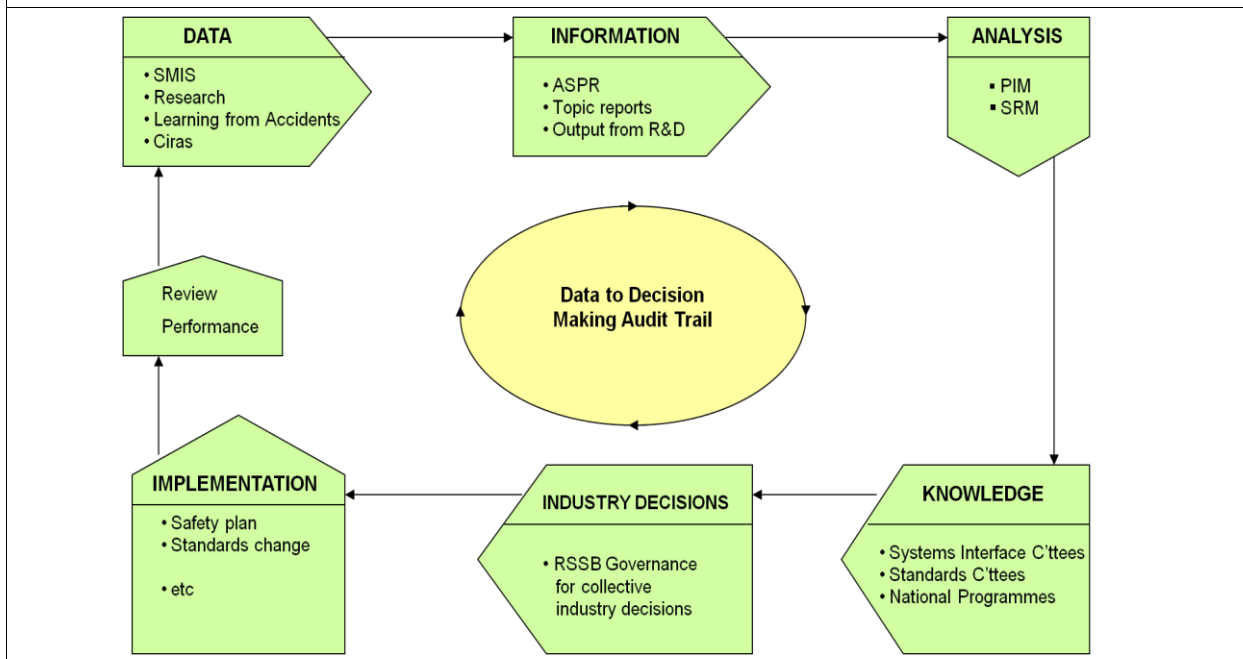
DATA
• SMIS
• Research
• Learning from Accidents
• Ciras

INFORMATION
• ASPR
• Topic reports
• Output from R&D

ANALYSIS
▪ PIM
▪ SRM

Data to Decision Making Audit Trail

Review
Performance

IMPLEMENTATION
• Safety plan
• Standards change

• etc

INDUSTRY DECISIONS
• RSSB Governance for collective industry decisions

KNOWLEDGE
• Systems Interface C'ttees
• Standards C'ttees
• National Programmes